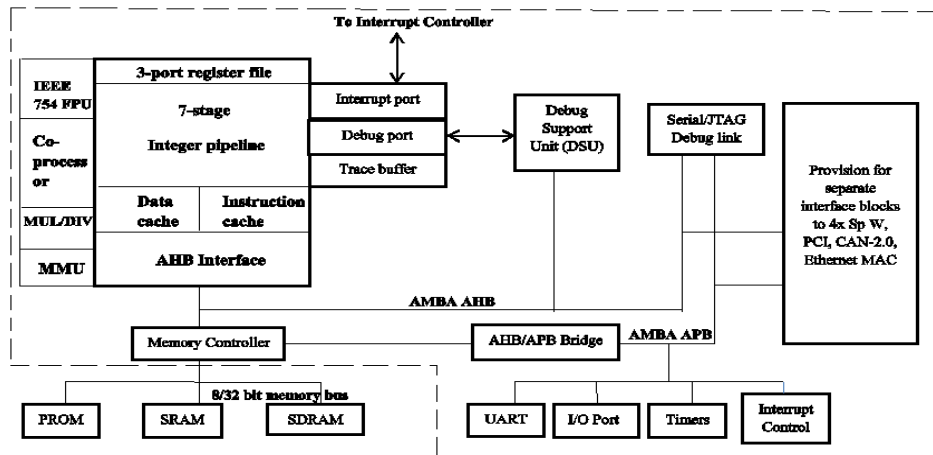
To Interrupt Controller

IEEE 754 FPU

Co-processor

MUL/DIV

MMU

3-port register file

7-stage Integer pipeline

Data cache

Instruction cache

AHB Interface

Interrupt port

Debug port

Trace buffer

Debug Support Unit (DSU)

Serial/JTAG Debug link

Provision for separate interface blocks to 4x Sp W, PCI, CAN-2.0, Ethernet MAC

AMBA AHB

Memory Controller

AHB/APB Bridge

AMBA APB

8/32 bit memory bus

PROM

SRAM

SDRAM

UART

I/O Port

Timers

Interrupt Control